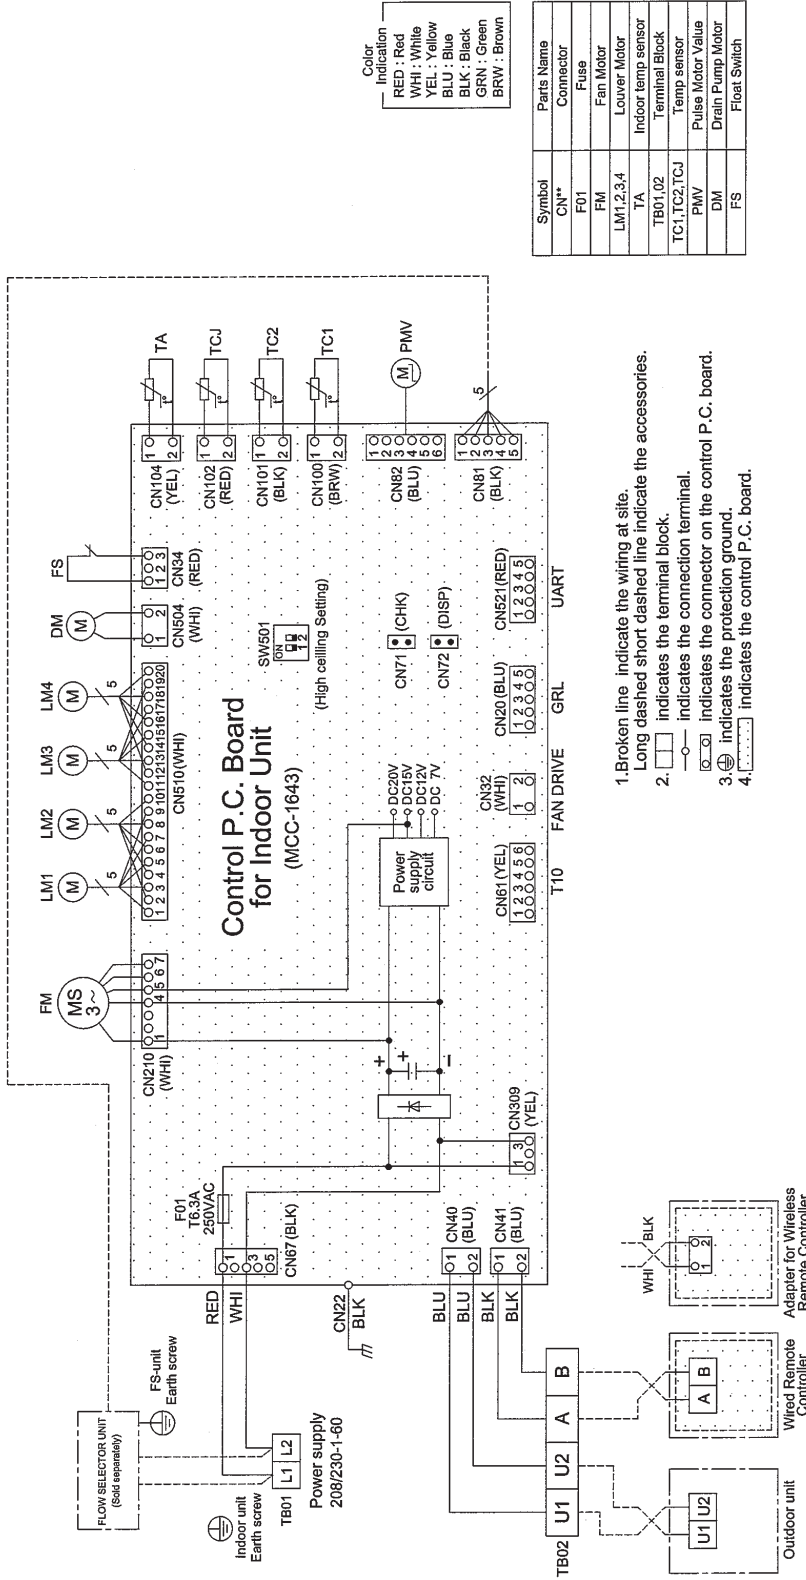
Color Indication
RED : Red
WHI : White
YEL : Yellow
BLU : Blue
BLK : Black
GRN : Green
BRW : Brown

| Symbol | Parts Name |
|---|---|
| CN** | Connector |
| F01 | Fuse |
| FM | Fan Motor |
| LM1,2,3,4 | Louver Motor |
| TA | Indoor temp sensor |
| TB01,02 | Terminal Block |
| TC1,TC2,TCJ | Temp sensor |
| PMV | Pulse Motor Value |
| DM | Drain Pump Motor |
| FS | Float Switch |

Control P.C. Board for Indoor Unit
(MCC-1643)

FM
MS 3~
CN210 (WHI)
1 4 5 6 7
LM1 LM2 LM3 LM4
5 5 5 5
CN510(WHI)
1 2 3 4 5 6 7 8 9 10 11 12 13 14 15 16 17 18 19 20
DM
CN504 (WHI)
1 2
FS
CN34 (RED)
1 2 3
SW501
ON
1 2
(High ceiling Setting)
CN104 (YEL) 1 2
TA
CN102 (RED) 1 2
TCJ
CN101 (BLK) 1 2
TC2
CN100 (BRW) 1 2
TC1
CN82 (BLU) 1 2 3 4 5 6
PMV
CN81 (BLK) 1 2 3 4 5
5
CN71 (CHK)
CN72 (DISP)
Power supply circuit
DC20V
DC15V
DC12V
DC 7V
CN32 (WHI) 1 2
FAN DRIVE
CN61 (YEL) 1 2 3 4 5 6
T10
CN20 (BLU) 1 2 3 4 5
GRL
CN521(RED) 1 2 3 4 5
UART
F01 T6.3A 250VAC
CN67 (BLK) 1 3 5
CN309 (YEL) 1 3
+ + −
CN40 (BLU) 1 2
CN41 (BLU) 1 2
CN22 BLK
RED
WHI
BLU
BLU
BLK
BLK

FLOW SELECTOR UNIT (Sold separately)
FS-unit Earth screw
Indoor unit Earth screw
TB01 L1 L2
Power supply 208/230-1-60
TB02 U1 U2 A B
U1 U2
Outdoor unit
A B
Wired Remote Controller
WHI BLK
1 2
Adapter for Wireless Remote Controller

1.Broken line indicate the wiring at site.
Long dashed short dashed line indicate the accessories.
2. indicates the terminal block.
indicates the connection terminal.
indicates the connector on the control P.C. board.
3. indicates the protection ground.
4. indicates the control P.C. board.